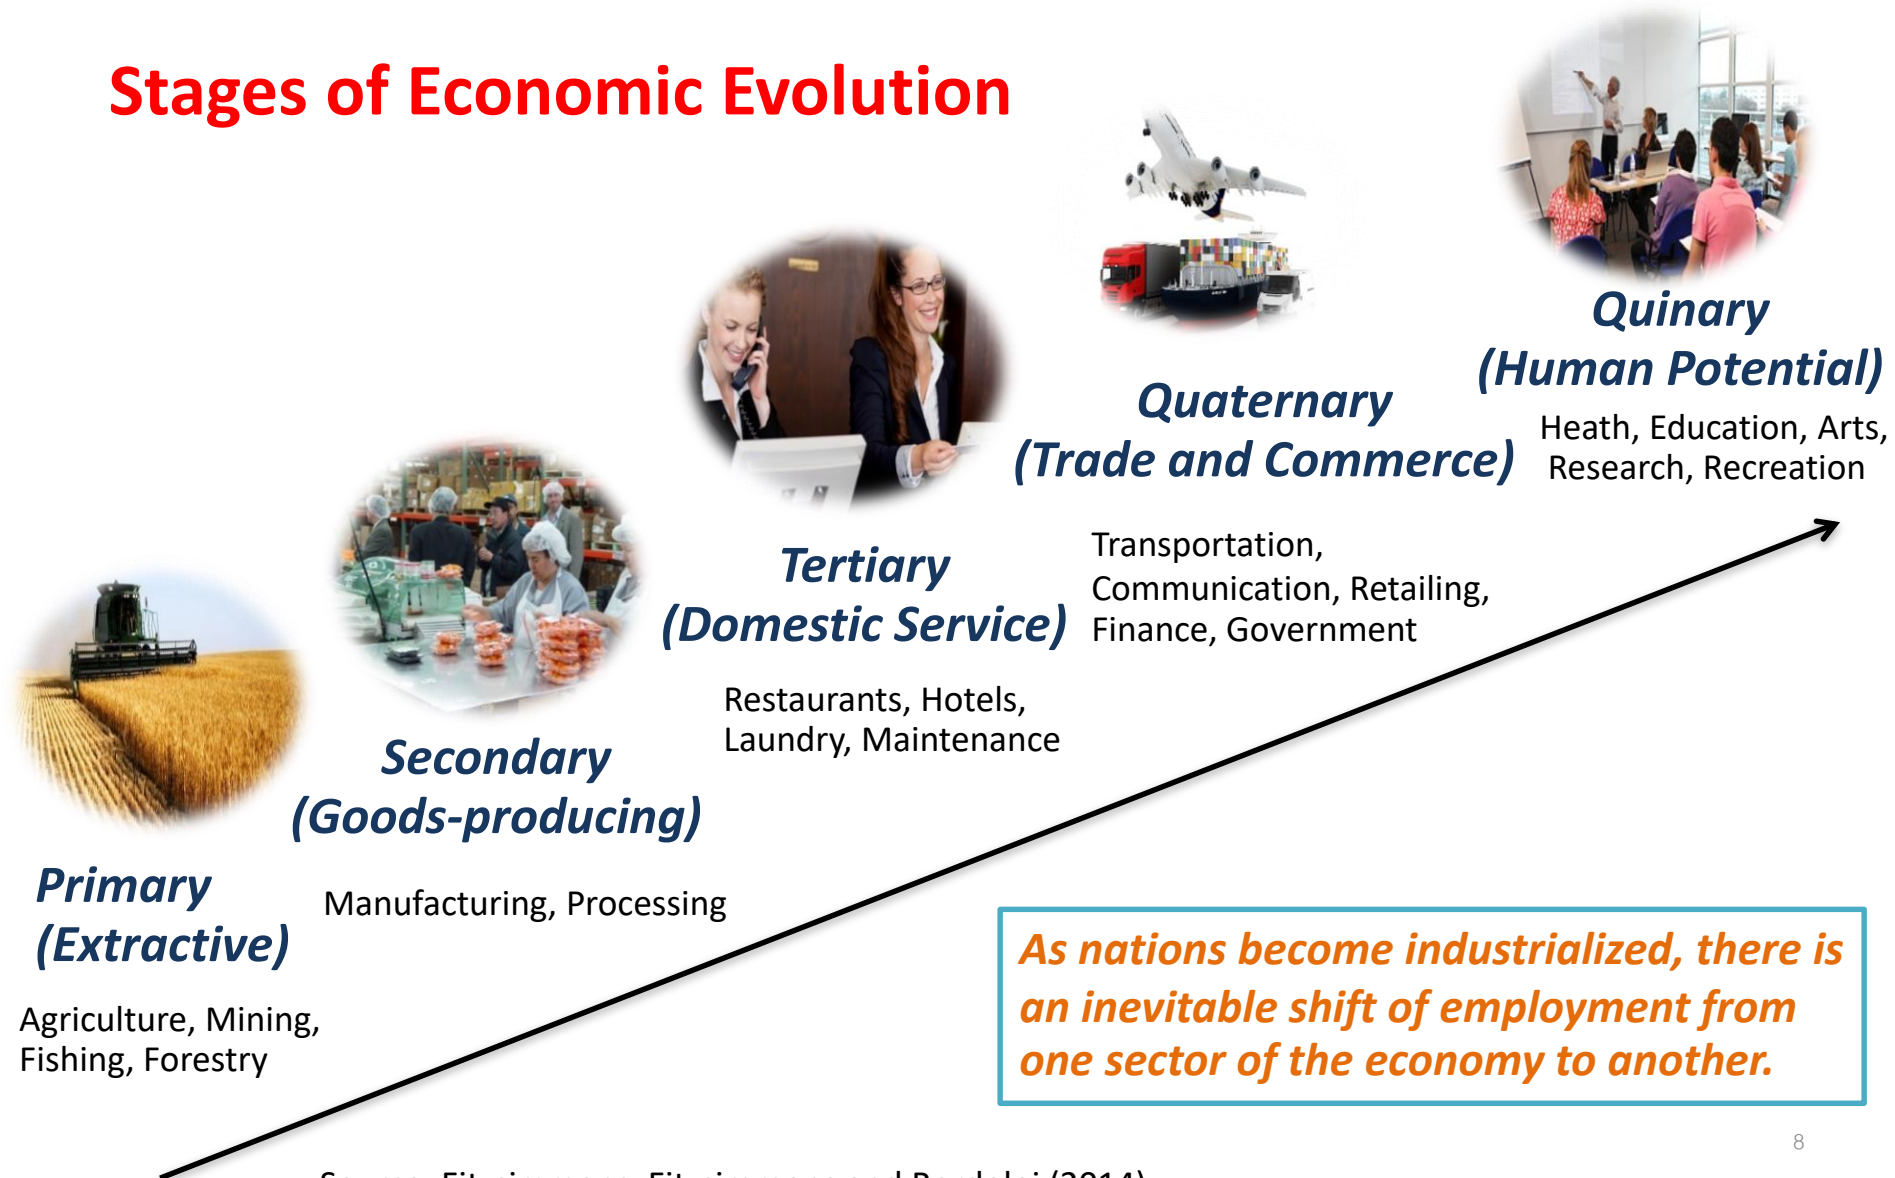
Stages of Economic Evolution

Quinary
(Human Potential)
Heath, Education, Arts, Research, Recreation

Quaternary
(Trade and Commerce)

Transportation, Communication, Retailing, Finance, Government

Tertiary
(Domestic Service)

Restaurants, Hotels, Laundry, Maintenance

Secondary
(Goods-producing)

Manufacturing, Processing

Primary
(Extractive)

Agriculture, Mining, Fishing, Forestry

As nations become industrialized, there is an inevitable shift of employment from one sector of the economy to another.

8

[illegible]